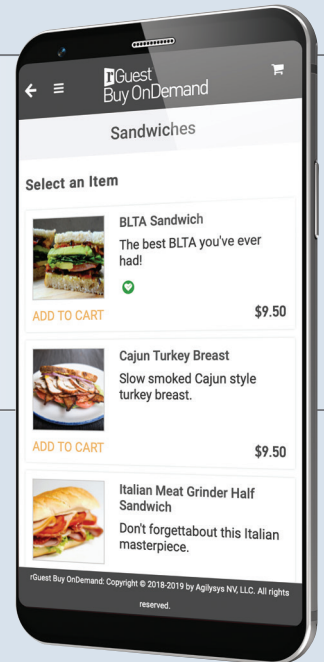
rGuest Buy OnDemand

Sandwiches

Select an Item

BLTA Sandwich
The best BLTA you've ever had!

ADD TO CART
$9.50

Cajun Turkey Breast
Slow smoked Cajun style turkey breast.

ADD TO CART
$9.50

Italian Meat Grinder Half Sandwich
Don't forgettabout this Italian masterpiece.

rGuest Buy OnDemand: Copyright © 2018-2019 by Agilysys NV, LLC. All rights reserved.